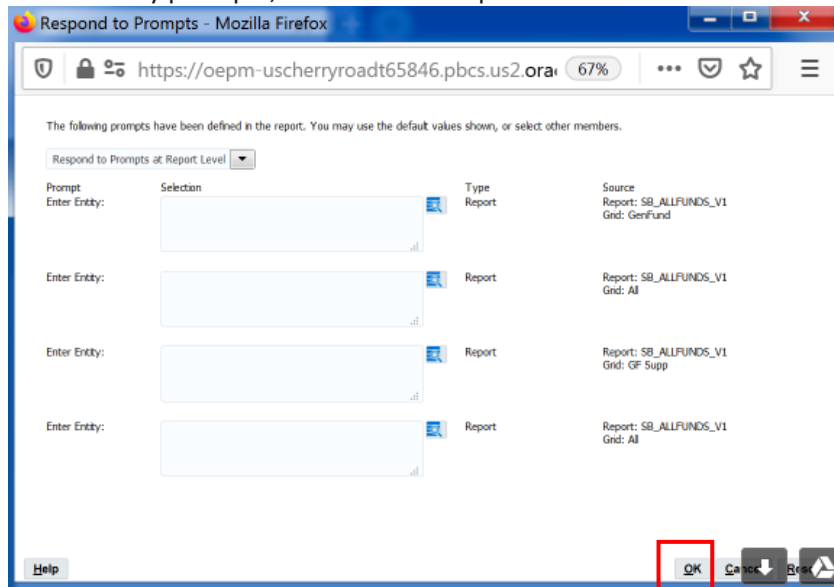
Respond to Prompts - Mozilla Firefox

https://oepm-uscherryroadt65846.pbcs.us2.ora 67%

The following prompts have been defined in the report. You may use the default values shown, or select other members.

Respond to Prompts at Report Level

| Prompt | Selection | Type | Source |
|---|---|---|---|
| Enter Entity: | | Report | Report: SB_ALLFUNDS_V1 Grid: GenFund |
| Enter Entity: | | Report | Report: SB_ALLFUNDS_V1 Grid: All |
| Enter Entity: | | Report | Report: SB_ALLFUNDS_V1 Grid: GF Supp |
| Enter Entity: | | Report | Report: SB_ALLFUNDS_V1 Grid: All |

Help

OK Canc Res